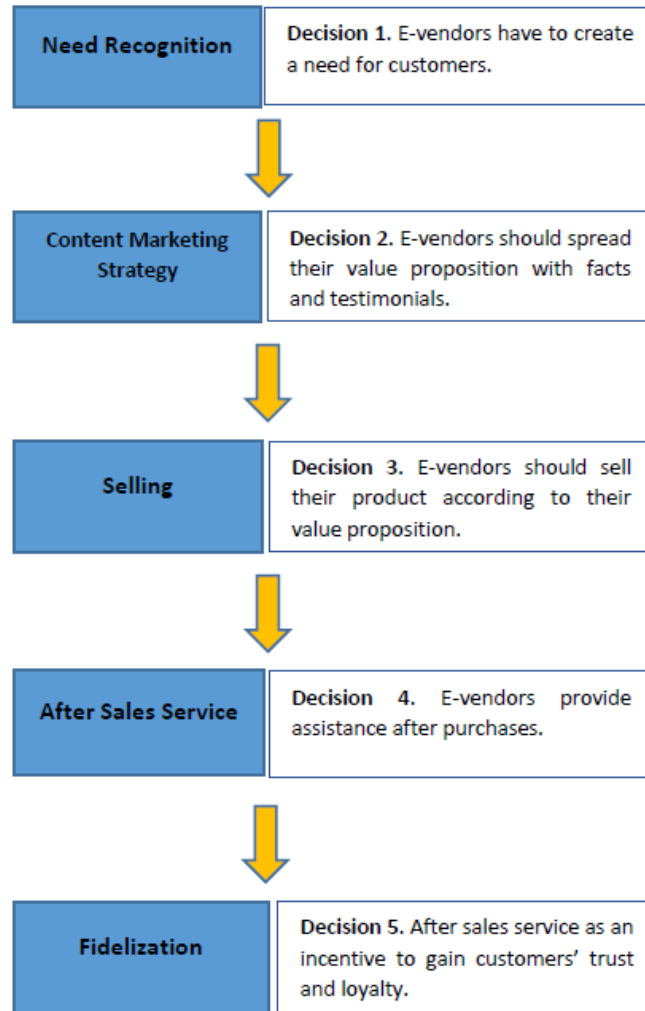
Need Recognition

Decision 1. E-vendors have to create a need for customers.

Content Marketing Strategy

Decision 2. E-vendors should spread their value proposition with facts and testimonials.

Selling

Decision 3. E-vendors should sell their product according to their value proposition.

After Sales Service

Decision 4. E-vendors provide assistance after purchases.

Fidelization

Decision 5. After sales service as an incentive to gain customers' trust and loyalty.